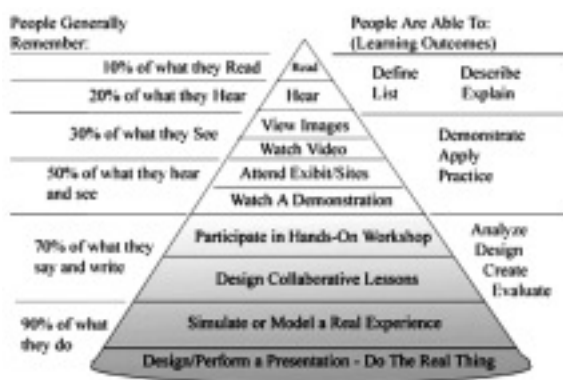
People Generally Remember:

People Are Able To: (Learning Outcomes)

10% of what they Read

Read

20% of what they Hear

Hear

Define
List

Describe
Explain

30% of what they See

View Images

Watch Video

50% of what they hear and see

Attend Exibit/Sites

Watch A Demonstration

Demonstrate
Apply
Practice

70% of what they say and write

Participate in Hands-On Workshop

Design Collaborative Lessons

Analyze
Design
Create
Evaluate

90% of what they do

Simulate or Model a Real Experience

Design/Perform a Presentation - Do The Real Thing